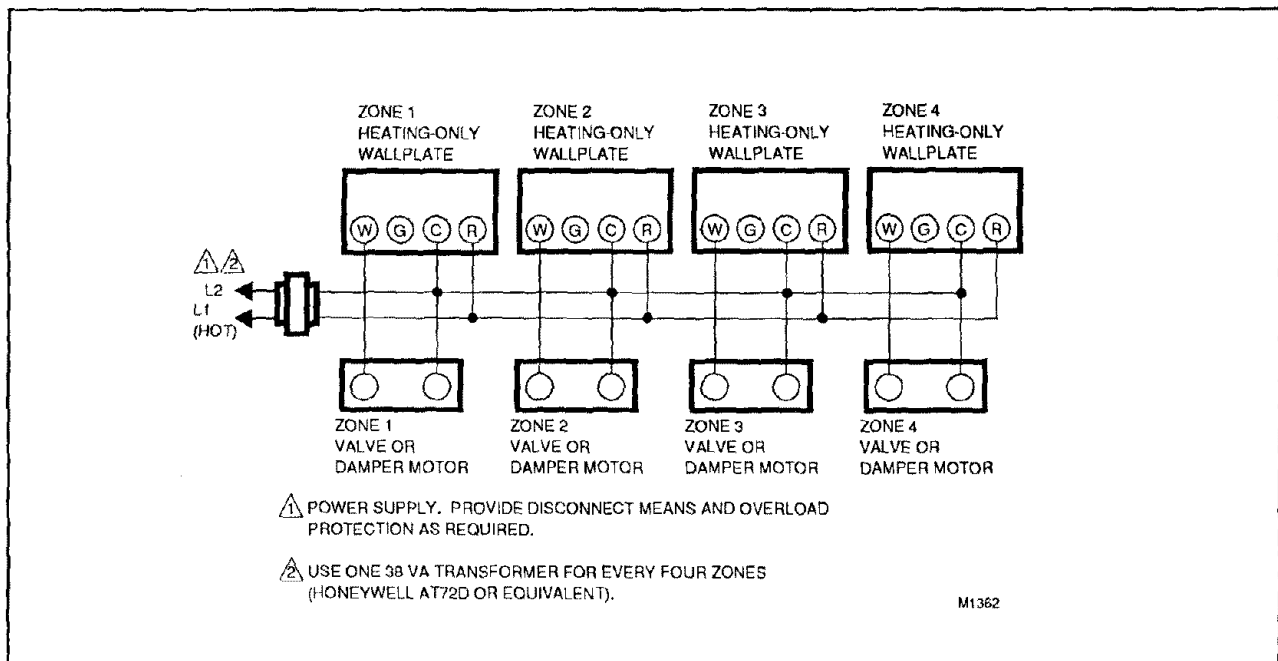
ZONE 1 HEATING-ONLY WALLPLATE

ZONE 2 HEATING-ONLY WALLPLATE

ZONE 3 HEATING-ONLY WALLPLATE

ZONE 4 HEATING-ONLY WALLPLATE

W G C R

W G C R

W G C R

W G C R

1 2

L2

L1 (HOT)

ZONE 1 VALVE OR DAMPER MOTOR

ZONE 2 VALVE OR DAMPER MOTOR

ZONE 3 VALVE OR DAMPER MOTOR

ZONE 4 VALVE OR DAMPER MOTOR

1 POWER SUPPLY. PROVIDE DISCONNECT MEANS AND OVERLOAD PROTECTION AS REQUIRED.

2 USE ONE 38 VA TRANSFORMER FOR EVERY FOUR ZONES (HONEYWELL AT72D OR EQUIVALENT).

M1362